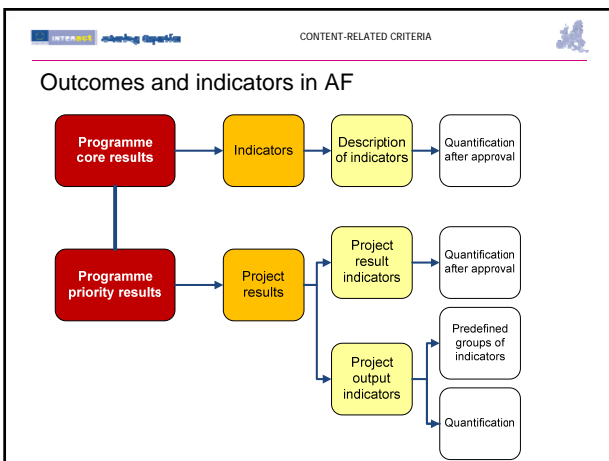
INTERACT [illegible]

CONTENT-RELATED CRITERIA

Outcomes and indicators in AF

Programme core results

Indicators

Description of indicators

Quantification after approval

Programme priority results

Project results

Project result indicators

Quantification after approval

Project output indicators

Predefined groups of indicators

Quantification